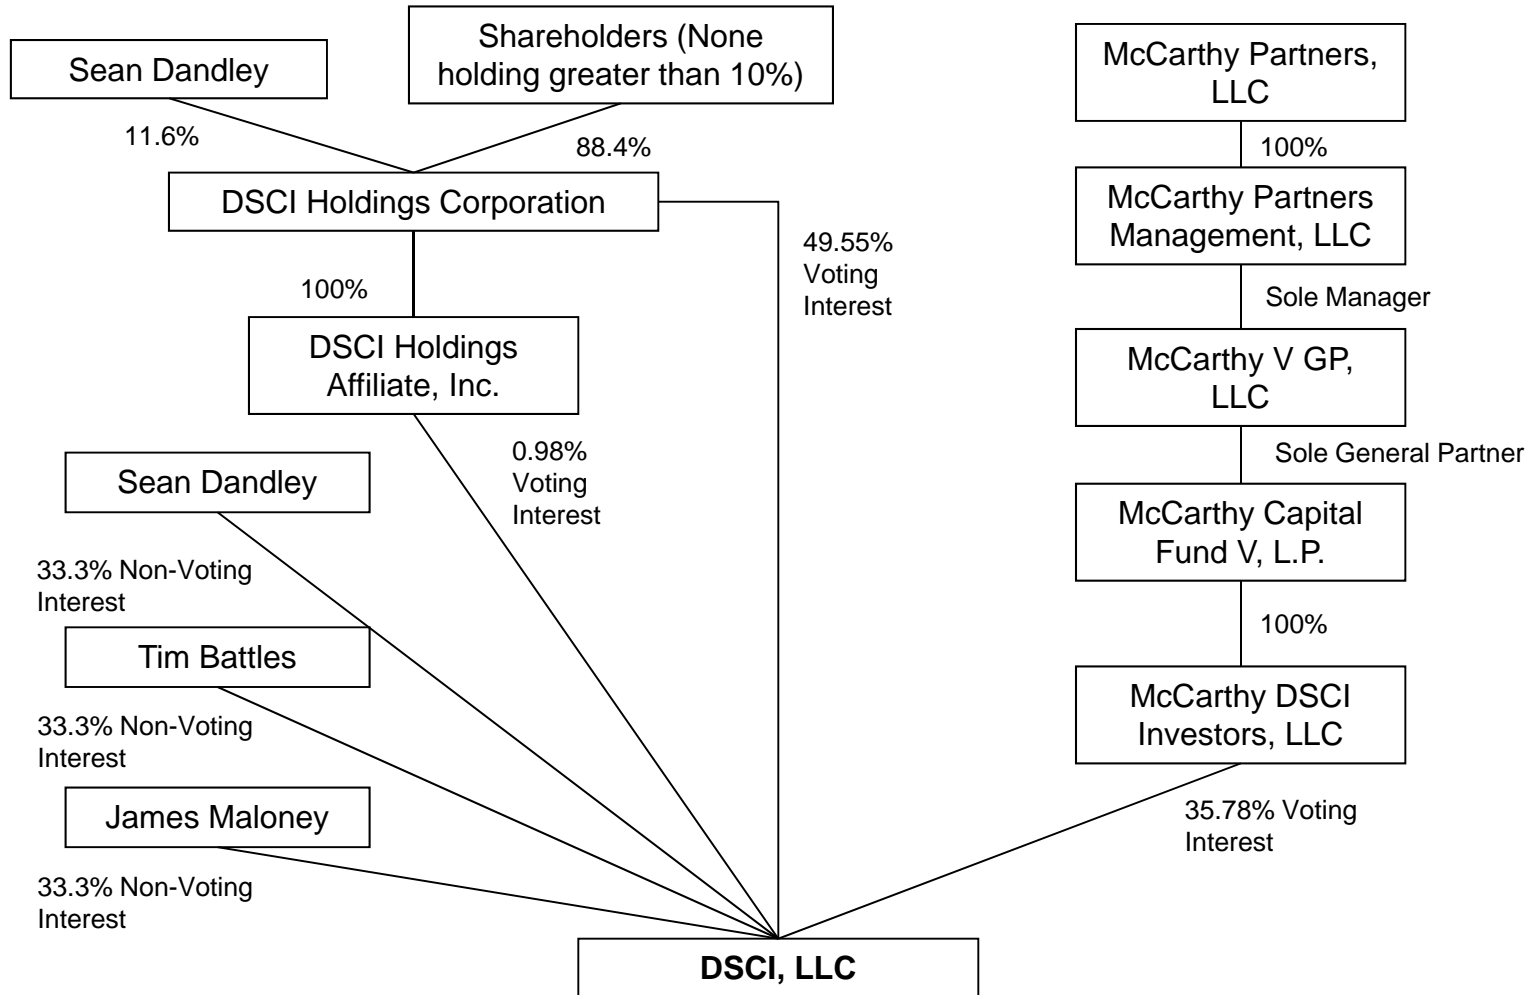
Sean Dandley

Shareholders (None holding greater than 10%)

McCarthy Partners, LLC

11.6%

88.4%

100%

DSCI Holdings Corporation

McCarthy Partners Management, LLC

49.55% Voting Interest

100%

Sole Manager

DSCI Holdings Affiliate, Inc.

McCarthy V GP, LLC

0.98% Voting Interest

Sole General Partner

Sean Dandley

McCarthy Capital Fund V, L.P.

33.3% Non-Voting Interest

100%

Tim Battles

McCarthy DSCI Investors, LLC

33.3% Non-Voting Interest

James Maloney

35.78% Voting Interest

33.3% Non-Voting Interest

**DSCI, LLC**